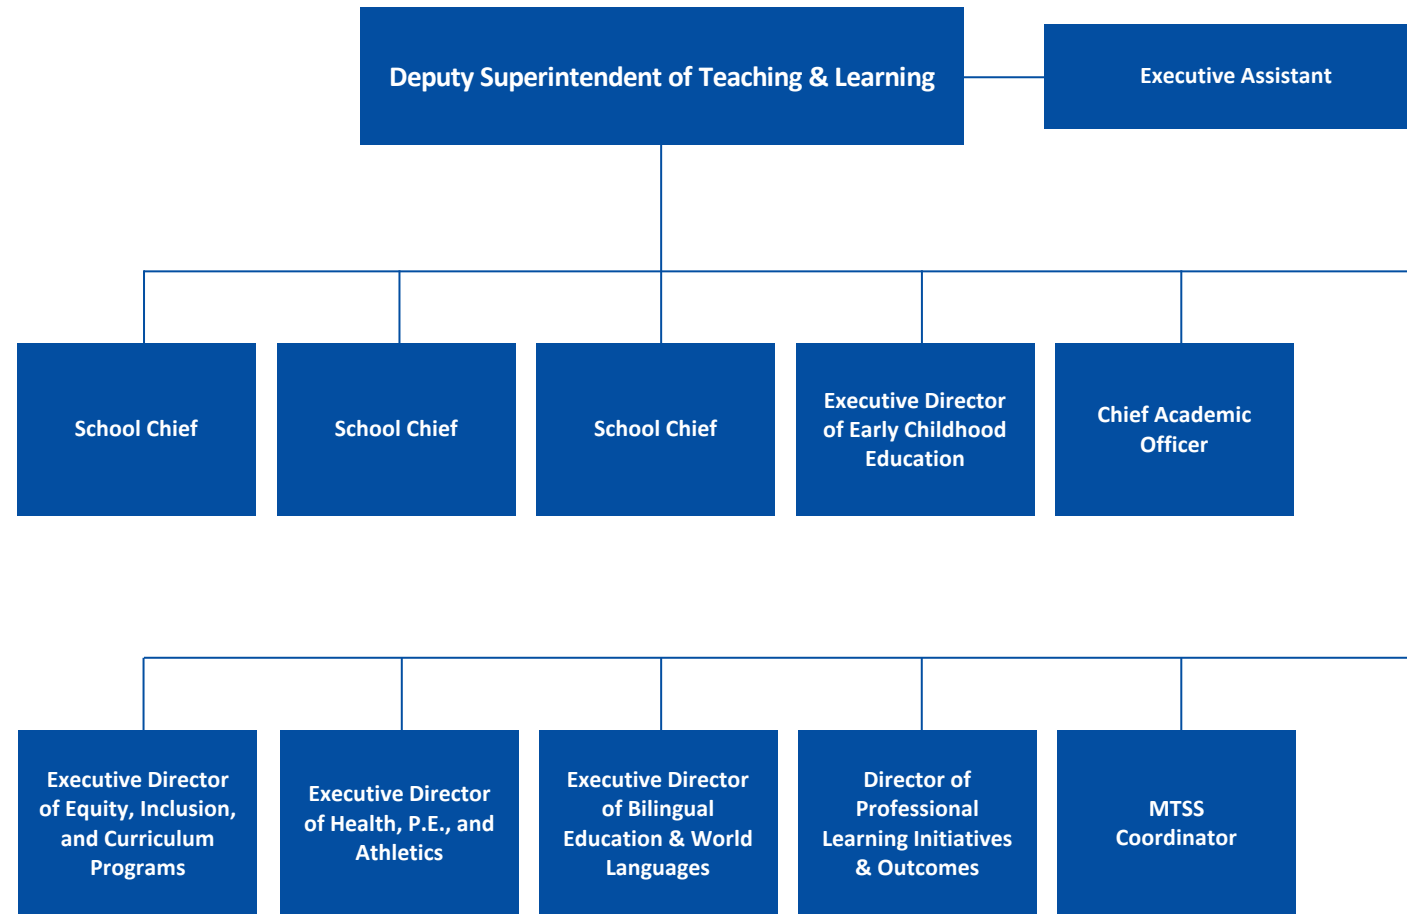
Deputy Superintendent of Teaching & Learning

Executive Assistant

School Chief

School Chief

School Chief

Executive Director of Early Childhood Education

Chief Academic Officer

Executive Director of Equity, Inclusion, and Curriculum Programs

Executive Director of Health, P.E., and Athletics

Executive Director of Bilingual Education & World Languages

Director of Professional Learning Initiatives & Outcomes

MTSS Coordinator